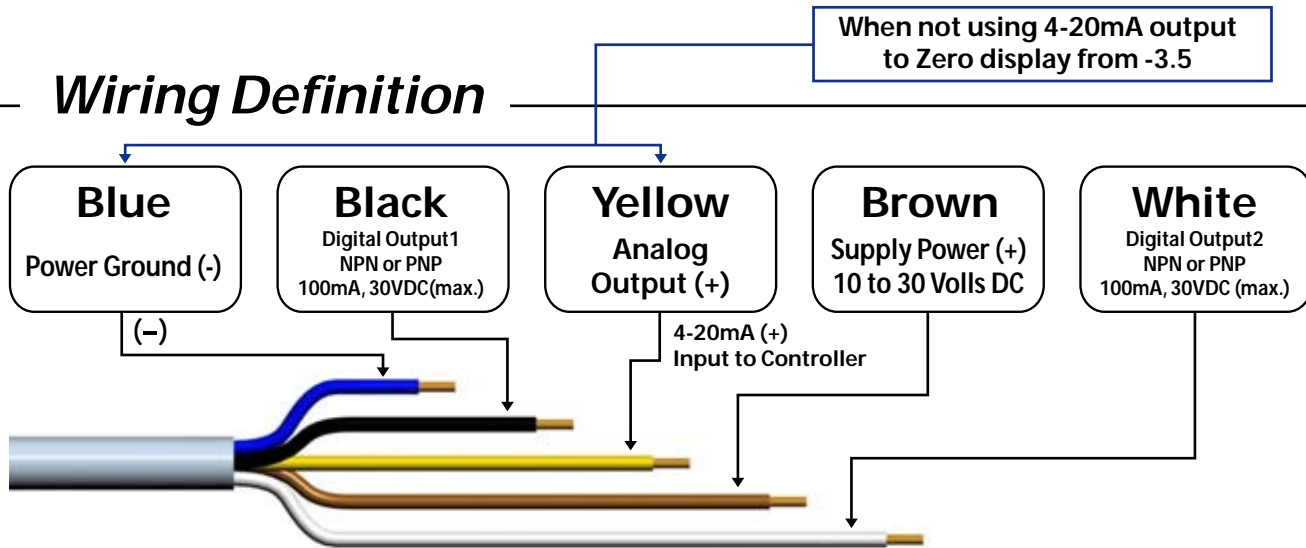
When not using 4-20mA output to Zero display from -3.5

Wiring Definition

Blue
Power Ground (-)

Black
Digital Output1
NPN or PNP
100mA, 30VDC(max.)

Yellow
Analog Output (+)

Brown
Supply Power (+)
10 to 30 Volls DC

White
Digital Output2
NPN or PNP
100mA, 30VDC (max.)

(–)

4-20mA (+)
Input to Controller